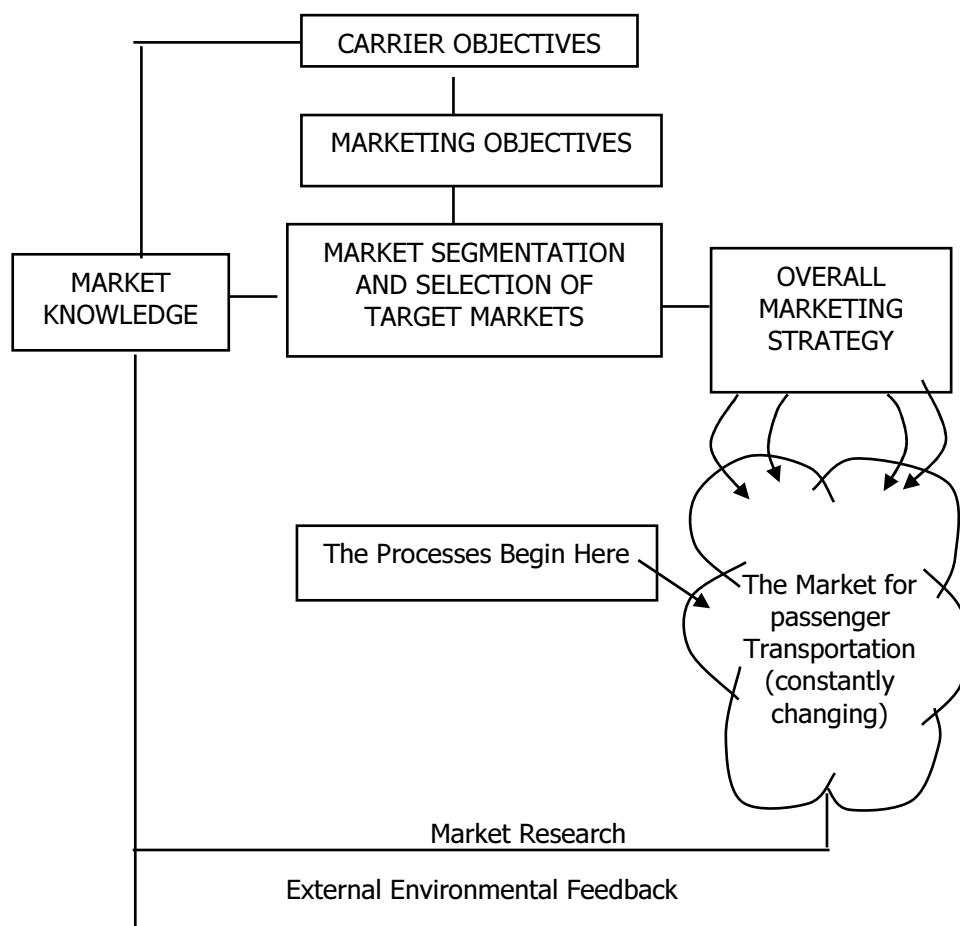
CARRIER OBJECTIVES

MARKETING OBJECTIVES

MARKET KNOWLEDGE

MARKET SEGMENTATION AND SELECTION OF TARGET MARKETS

OVERALL MARKETING STRATEGY

The Processes Begin Here

The Market for passenger Transportation (constantly changing)

Market Research

External Environmental Feedback